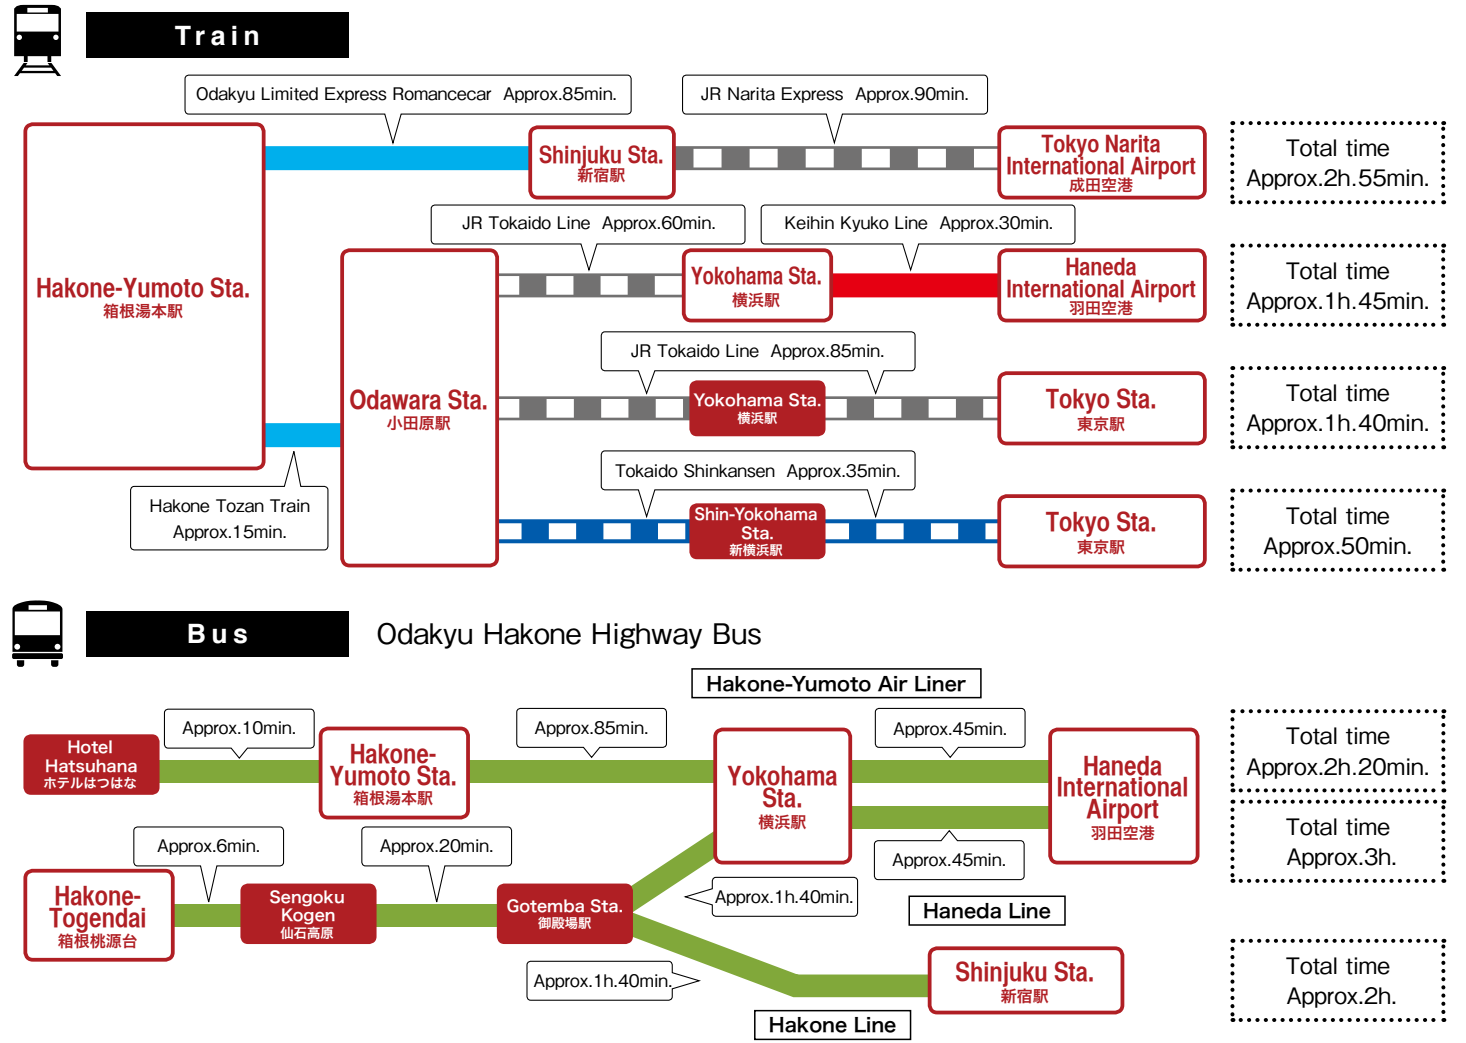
Train

Odakyu Limited Express Romancecar Approx.85min.

JR Narita Express Approx.90min.

Hakone-Yumoto Sta.
箱根湯本駅

Shinjuku Sta.
新宿駅

Tokyo Narita International Airport
成田空港

Total time Approx.2h.55min.

JR Tokaido Line Approx.60min.

Keihin Kyuko Line Approx.30min.

Odawara Sta.
小田原駅

Yokohama Sta.
横浜駅

Haneda International Airport
羽田空港

Total time Approx.1h.45min.

JR Tokaido Line Approx.85min.

Yokohama Sta.
横浜駅

Tokyo Sta.
東京駅

Total time Approx.1h.40min.

Hakone Tozan Train Approx.15min.

Tokaido Shinkansen Approx.35min.

Shin-Yokohama Sta.
新横浜駅

Tokyo Sta.
東京駅

Total time Approx.50min.

Bus

Odakyu Hakone Highway Bus

Hakone-Yumoto Air Liner

Approx.10min.

Approx.85min.

Approx.45min.

Hotel Hatsuhana
ホテルはつはな

Hakone-Yumoto Sta.
箱根湯本駅

Yokohama Sta.
横浜駅

Haneda International Airport
羽田空港

Total time Approx.2h.20min.

Total time Approx.3h.

Approx.6min.

Approx.20min.

Approx.45min.

Hakone-Togendai
箱根桃源台

Sengoku Kogen
仙石高原

Gotemba Sta.
御殿場駅

Approx.1h.40min.

Haneda Line

Approx.1h.40min.

Shinjuku Sta.
新宿駅

Total time Approx.2h.

Hakone Line